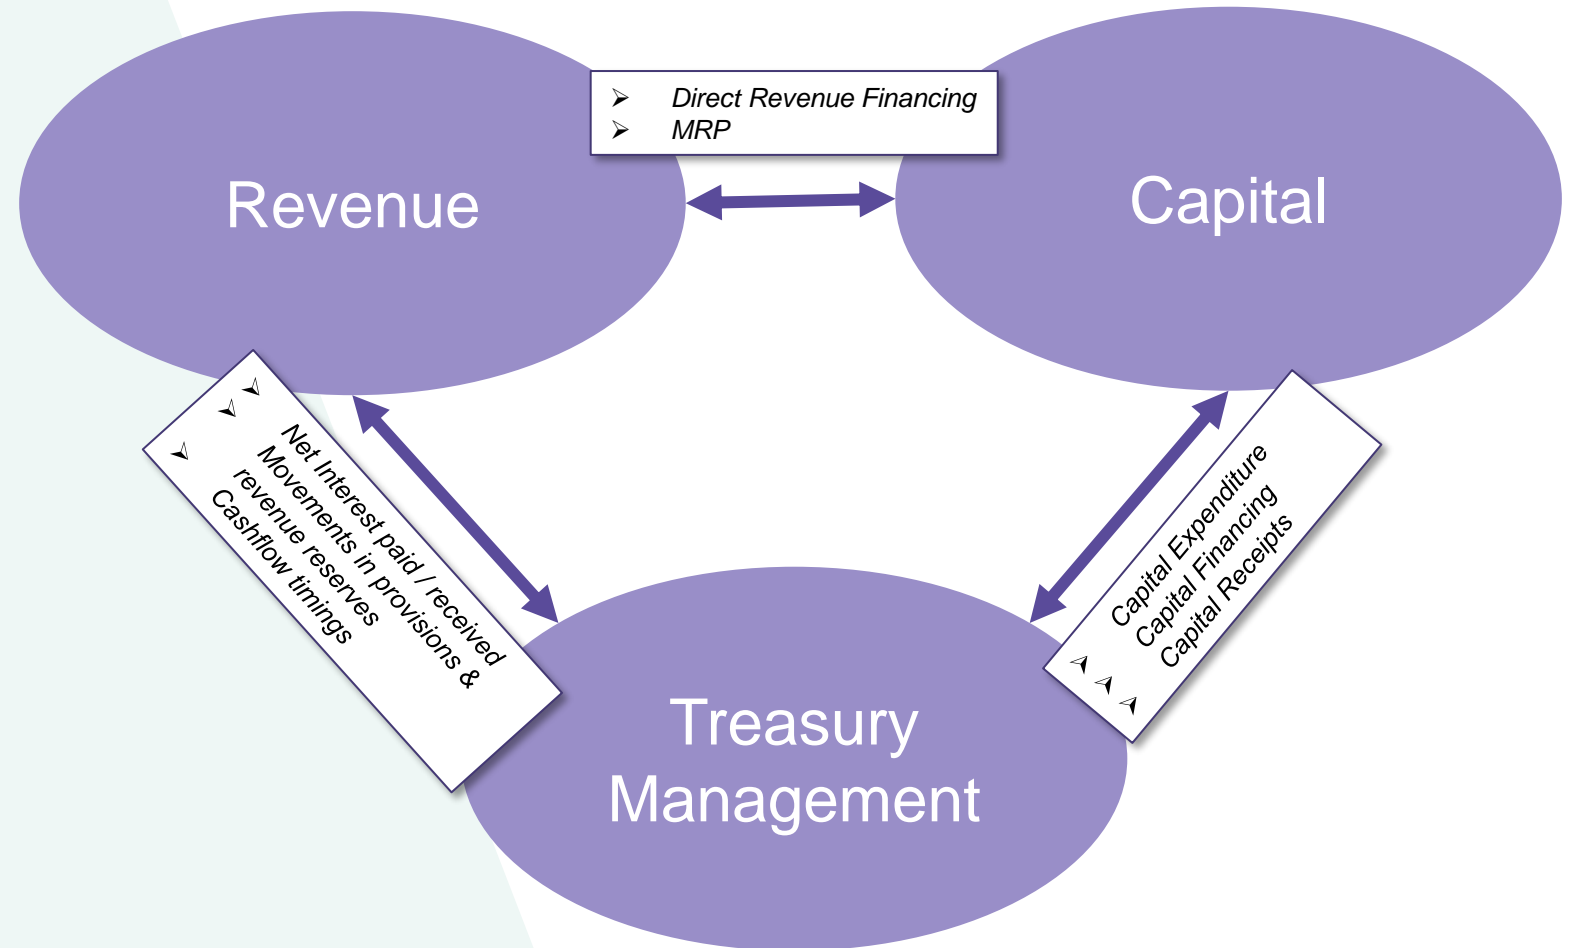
Revenue

Direct Revenue Financing
MRP

Capital

Net Interest paid / received
Movements in provisions & revenue reserves
Cashflow timings

Capital Expenditure
Capital Financing
Capital Receipts

Treasury Management